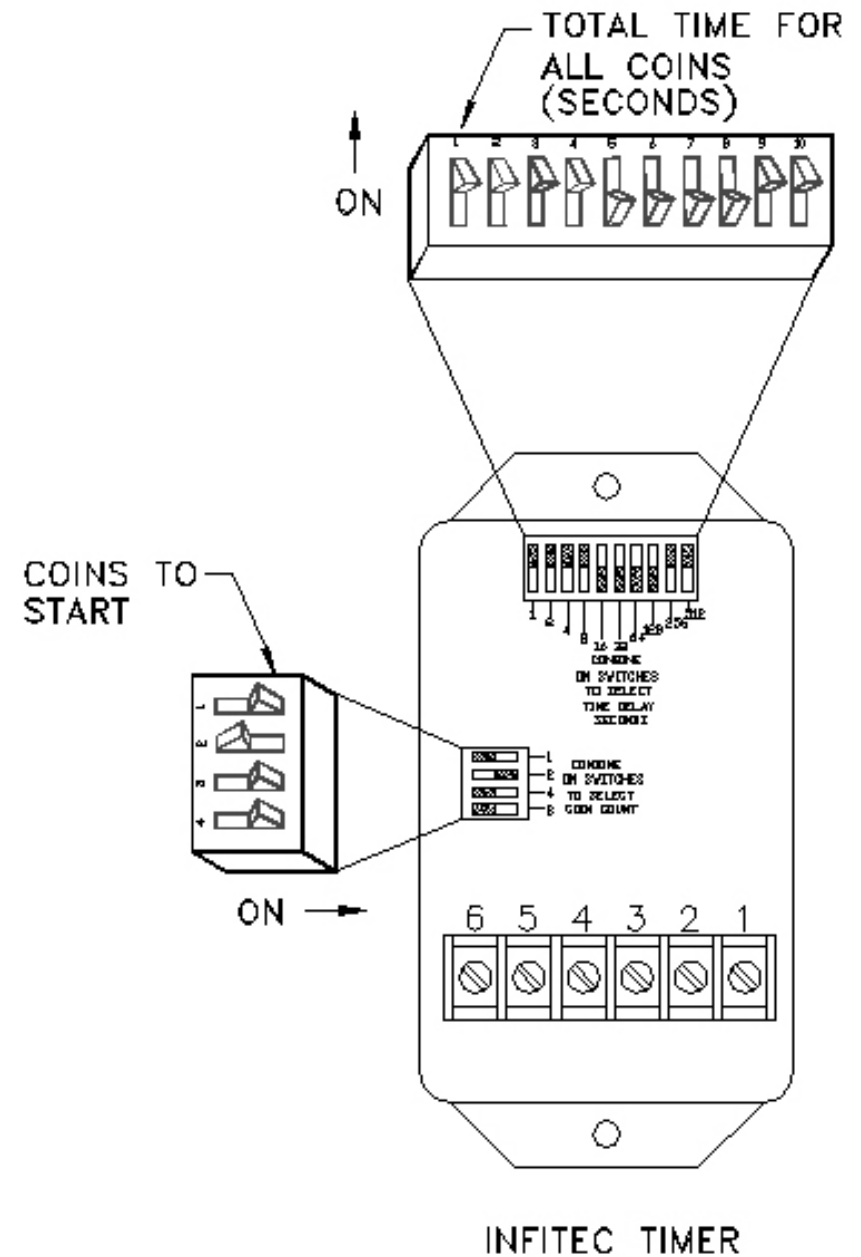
TOTAL TIME FOR ALL COINS (SECONDS)

ON

1 2 3 4 5 6 7 8 9 10

1 2 4 8 16 32 64 128 256 512

COMBINE ON SWITCHES TO SELECT TIME DELAY SECONDS

COINS TO START

1 2 3 4

1 2 4 8

COMBINE ON SWITCHES TO SELECT COIN COUNT

ON

6 5 4 3 2 1

INFITEC TIMER